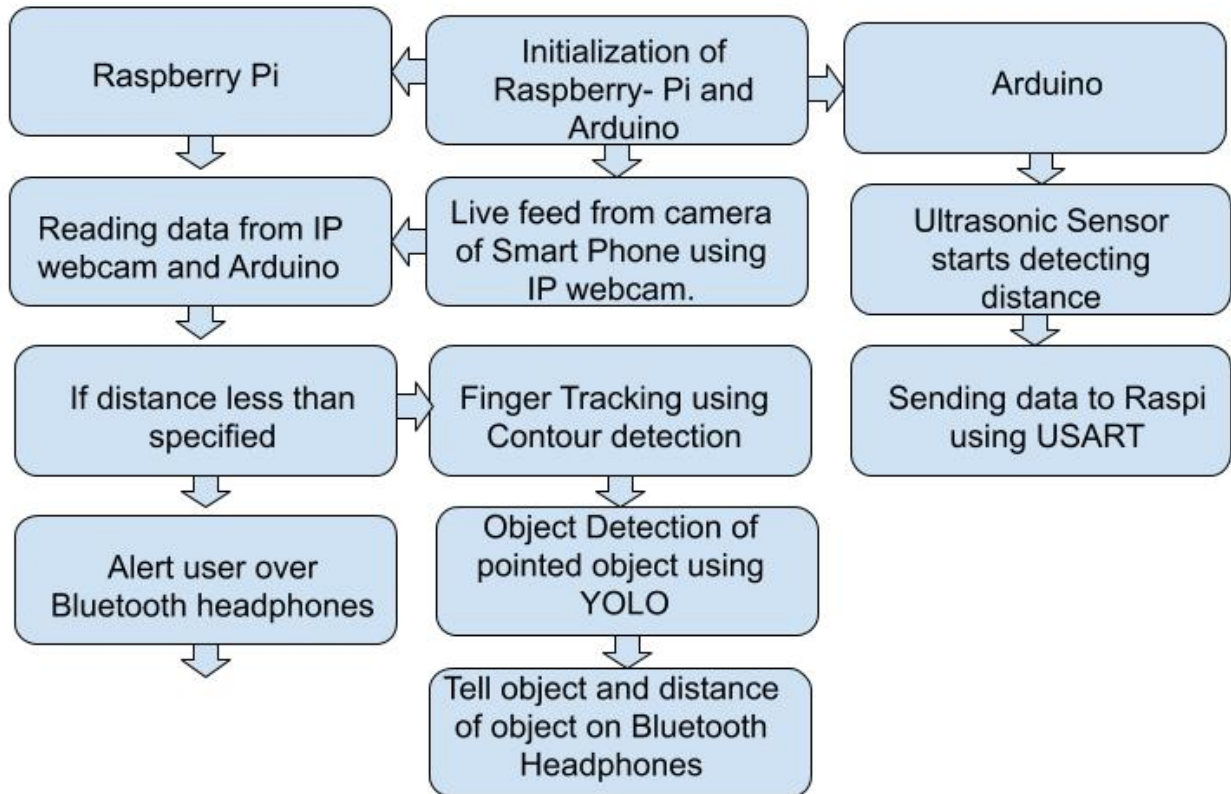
Raspberry Pi

Initialization of Raspberry- Pi and Arduino

Arduino

Reading data from IP webcam and Arduino

Live feed from camera of Smart Phone using IP webcam.

Ultrasonic Sensor starts detecting distance

If distance less than specified

Finger Tracking using Contour detection

Sending data to Raspi using USART

Alert user over Bluetooth headphones

Object Detection of pointed object using YOLO

Tell object and distance of object on Bluetooth Headphones